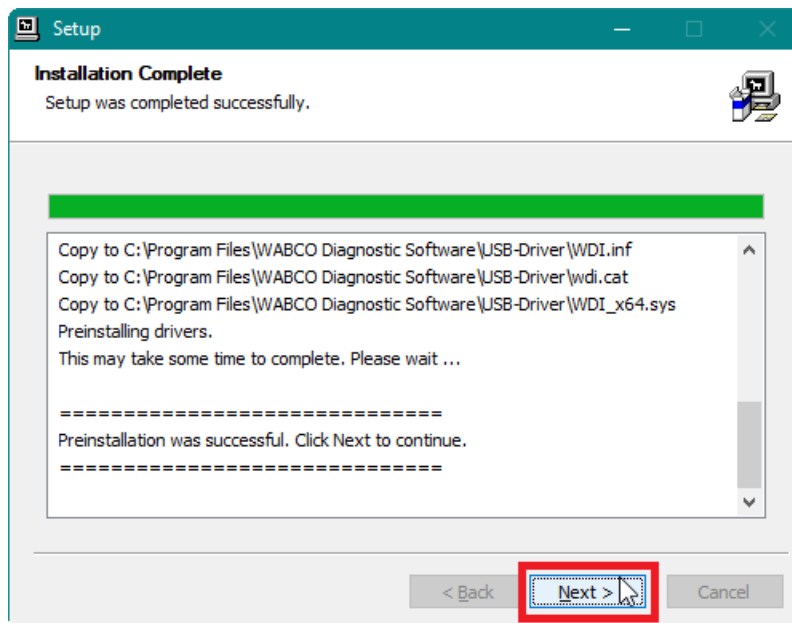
Setup

Installation Complete

Setup was completed successfully.

Copy to C:\Program Files\WABCO Diagnostic Software\USB-Driver\WDI.inf
Copy to C:\Program Files\WABCO Diagnostic Software\USB-Driver\wdi.cat
Copy to C:\Program Files\WABCO Diagnostic Software\USB-Driver\WDI_x64.sys
Preinstalling drivers.
This may take some time to complete. Please wait ...

==============================
Preinstallation was successful. Click Next to continue.
==============================

< Back
Next >
Cancel